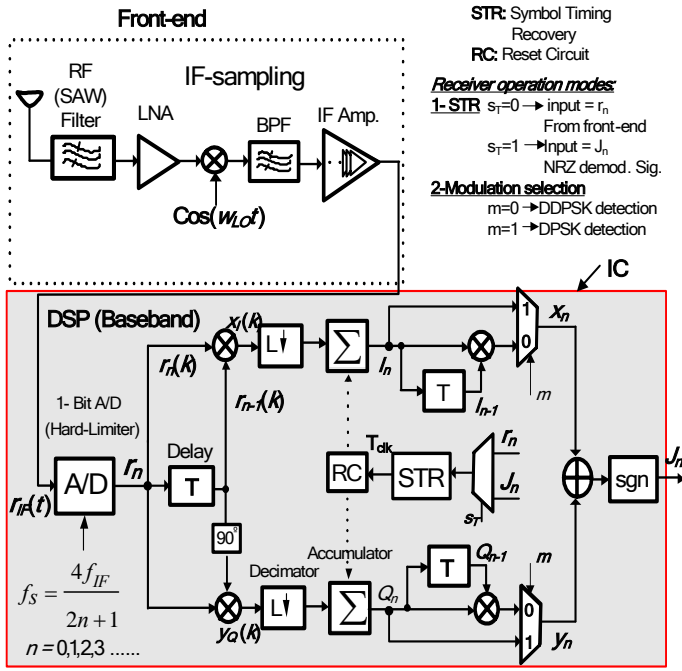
Front-end

STR: Symbol Timing Recovery
RC: Reset Circuit

Receiver operation modes:
1- STR $s_T=0 \rightarrow$ input = $r_n$ From front-end
$s_T=1 \rightarrow$ Input = $J_n$ NRZ demod. Sig.
2-Modulation selection
m=0 →DDPSK detection
m=1 →DPSK detection

IF-sampling

RF (SAW) Filter

LNA

BPF

IF Amp.

$Cos(w_{LO}t)$

IC

DSP (Baseband)

$x_I(k)$

L↓

$\sum$

1

0

$x_n$

$r_n(k)$

$I_n$

T

$I_{n-1}$

$m$

$r_{n-1}(k)$

1- Bit A/D (Hard-Limiter)

Delay

$T_{clk}$

$r_n$

$J_n$

RC

STR

A/D

$r_n$

T

$J_n$

sgn

$r_{IF}(t)$

$s_T$

90°

Accumulator

$Q_{n-1}$

$m$

T

Decimator

$f_S = \frac{4f_{IF}}{2n+1}$

L↓

$\sum$

$Q_n$

0

1

$y_Q(k)$

$y_n$

$n$ = 0,1,2,3 ......